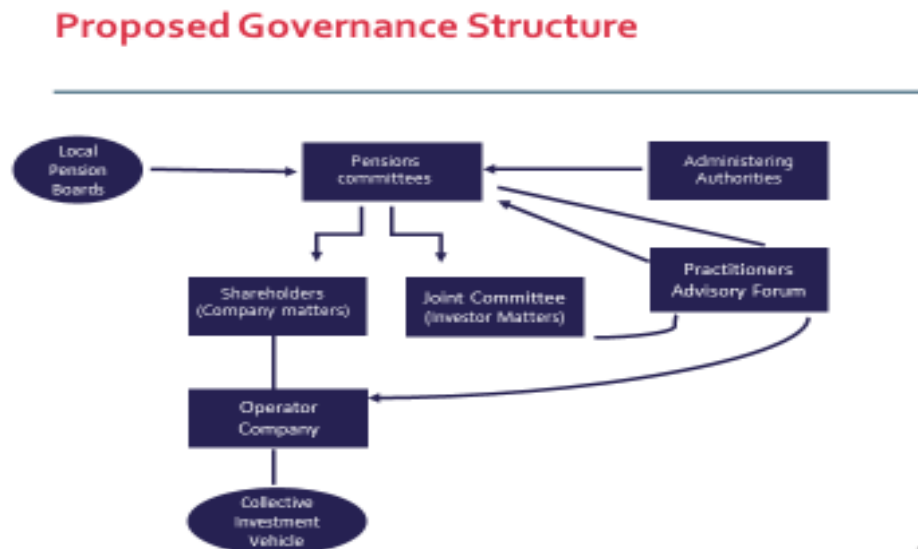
Proposed Governance Structure

Local Pension Boards

Pensions committees

Administering Authorities

Shareholders (Company matters)

Joint Committee (Investor Matters)

Practitioners Advisory Forum

Operator Company

Collective Investment Vehicle